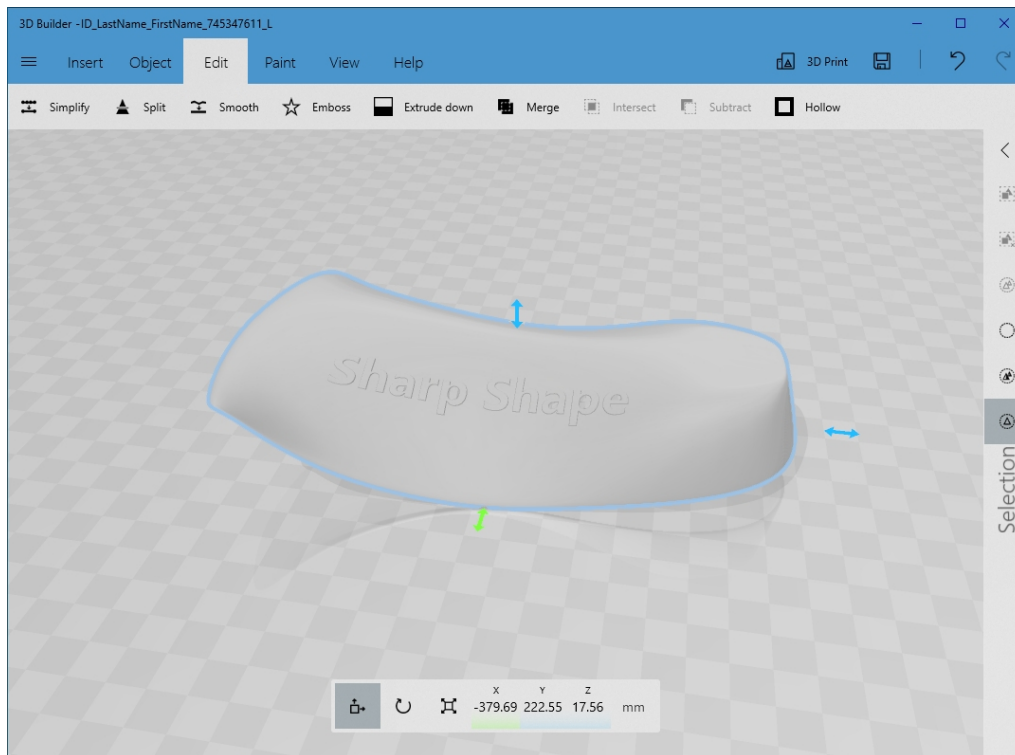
3D Builder - ID_LastName_FirstName_745347611_L

Insert Object Edit Paint View Help 3D Print

Simplify Split Smooth Emboss Extrude down Merge Intersect Subtract Hollow

Sharp Shape

Selection

X Y Z
-379.69 222.55 17.56 mm